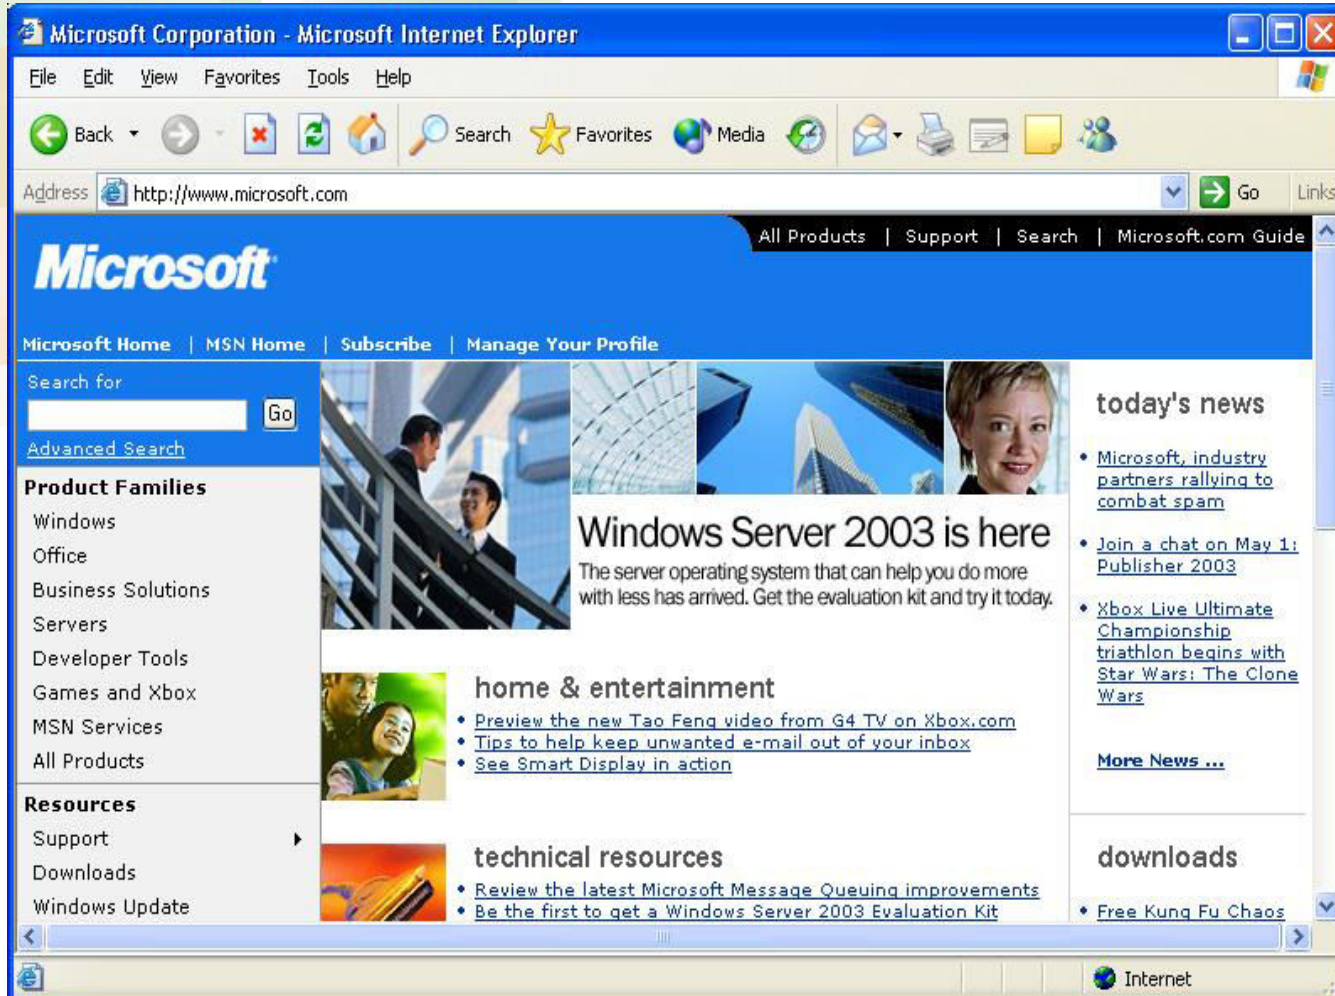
Microsoft Corporation - Microsoft Internet Explorer

File Edit View Favorites Tools Help

Back Search Favorites Media

Address http://www.microsoft.com Go Links

All Products | Support | Search | Microsoft.com Guide

Microsoft

Microsoft Home | MSN Home | Subscribe | Manage Your Profile

Search for

Go

Advanced Search

Product Families

Windows

Office

Business Solutions

Servers

Developer Tools

Games and Xbox

MSN Services

All Products

Resources

Support

Downloads

Windows Update

Windows Server 2003 is here

The server operating system that can help you do more with less has arrived. Get the evaluation kit and try it today.

home & entertainment

• Preview the new Tao Feng video from G4 TV on Xbox.com
• Tips to help keep unwanted e-mail out of your inbox
• See Smart Display in action

technical resources

• Review the latest Microsoft Message Queuing improvements
• Be the first to get a Windows Server 2003 Evaluation Kit

today's news

• Microsoft, industry partners rallying to combat spam
• Join a chat on May 1: Publisher 2003
• Xbox Live Ultimate Championship triathlon begins with Star Wars: The Clone Wars

More News ...

downloads

• Free Kung Fu Chaos

Internet